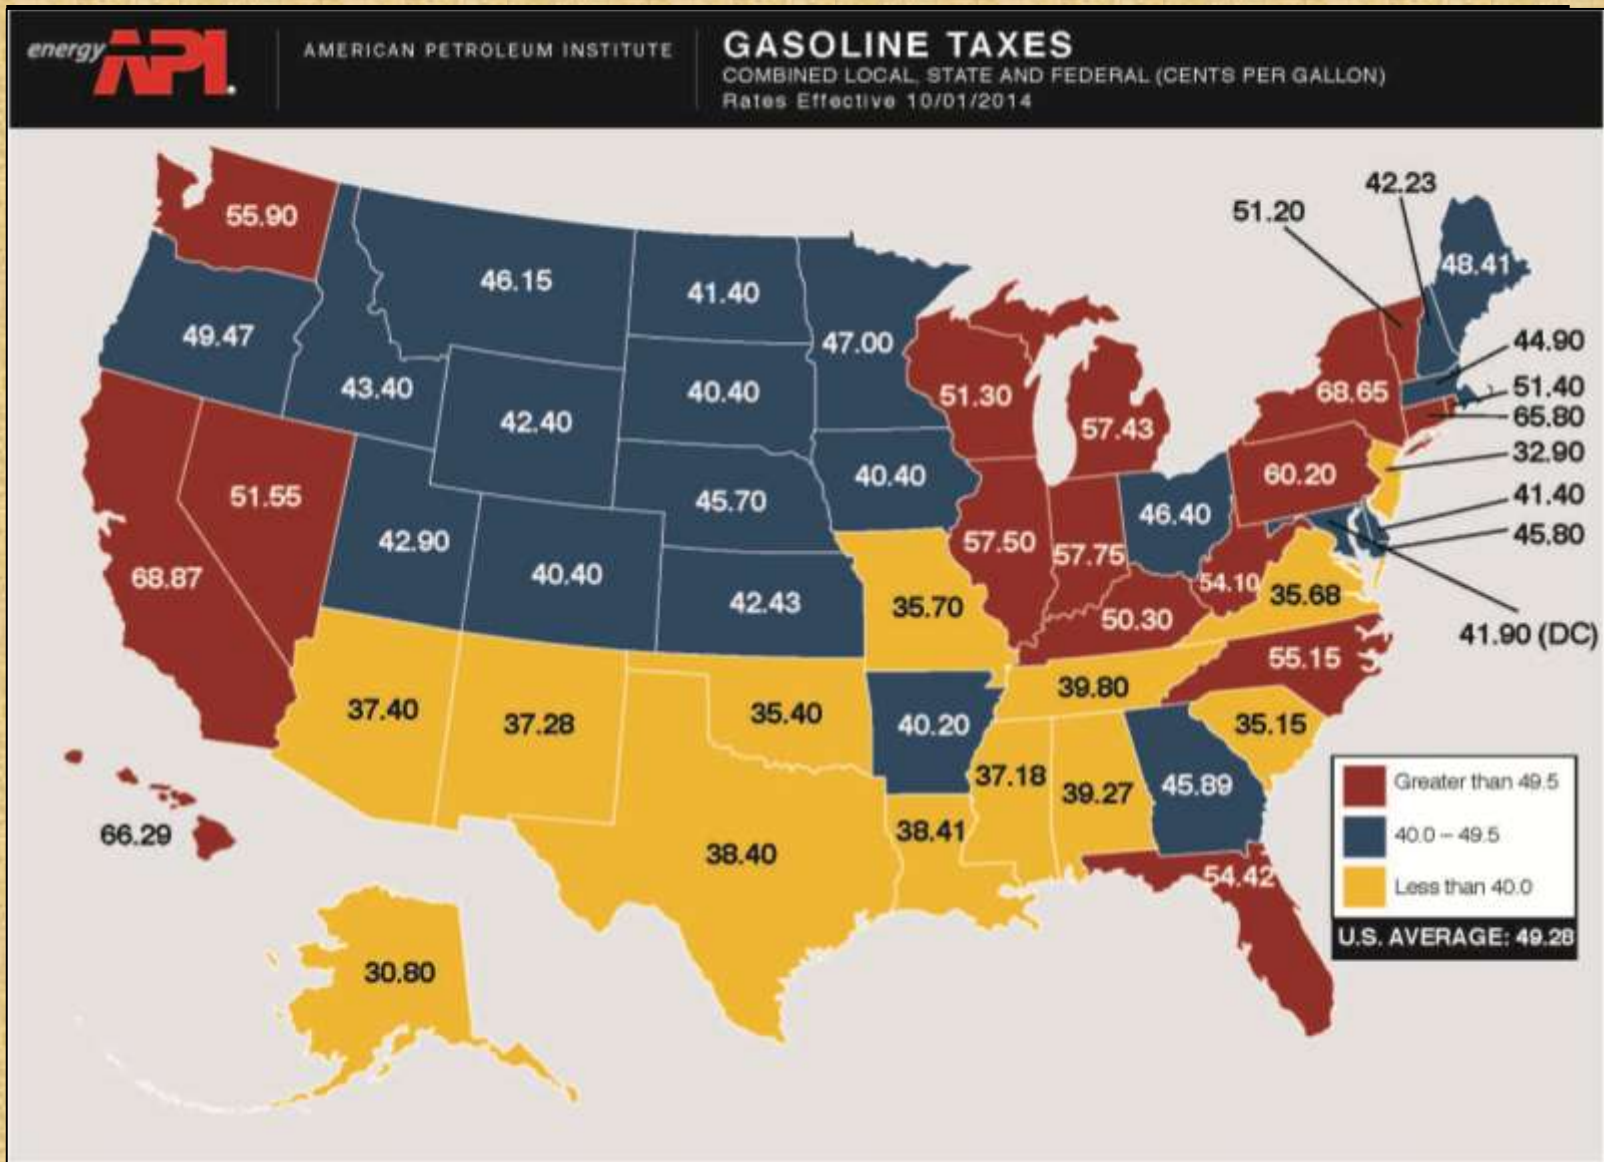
energy API

AMERICAN PETROLEUM INSTITUTE

GASOLINE TAXES
COMBINED LOCAL, STATE AND FEDERAL (CENTS PER GALLON)
Rates Effective 10/01/2014

55.90
49.47
68.87
51.55
43.40
46.15
42.90
42.40
37.40
40.40
37.28
41.40
40.40
45.70
42.43
35.40
38.40
47.00
40.40
35.70
40.20
38.41
51.30
57.50
57.43
57.75
46.40
50.30
39.80
37.18
39.27
45.89
54.42
35.15
55.15
35.68
54.10
60.20
68.65
51.20
42.23
48.41
44.90
51.40
65.80
32.90
41.40
45.80
41.90 (DC)
66.29
30.80

Greater than 49.5
40.0 – 49.5
Less than 40.0
U.S. AVERAGE: 49.28